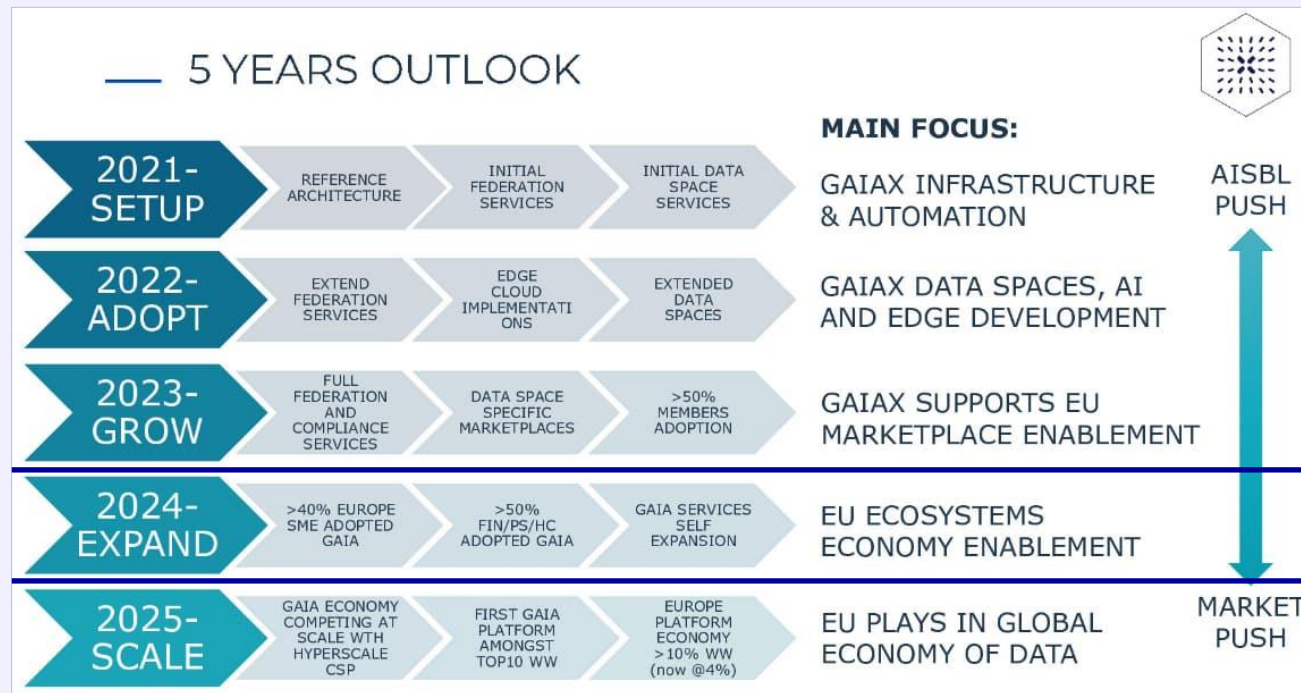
5 YEARS OUTLOOK

MAIN FOCUS:

2021-SETUP
REFERENCE ARCHITECTURE
INITIAL FEDERATION SERVICES
INITIAL DATA SPACE SERVICES
GAIAX INFRASTRUCTURE & AUTOMATION

2022-ADOPT
EXTEND FEDERATION SERVICES
EDGE CLOUD IMPLEMENTATIONS
EXTENDED DATA SPACES
GAIAX DATA SPACES, AI AND EDGE DEVELOPMENT

2023-GROW
FULL FEDERATION AND COMPLIANCE SERVICES
DATA SPACE SPECIFIC MARKETPLACES
>50% MEMBERS ADOPTION
GAIAX SUPPORTS EU MARKETPLACE ENABLEMENT

2024-EXPAND
>40% EUROPE SME ADOPTED GAIA
>50% FIN/PS/HC ADOPTED GAIA
GAIA SERVICES SELF EXPANSION
EU ECOSYSTEMS ECONOMY ENABLEMENT

2025-SCALE
GAIA ECONOMY COMPETING AT SCALE WTH HYPERSCALE CSP
FIRST GAIA PLATFORM AMONGST TOP10 WW
EUROPE PLATFORM ECONOMY >10% WW (now @4%)
EU PLAYS IN GLOBAL ECONOMY OF DATA

AISBL PUSH

MARKET PUSH